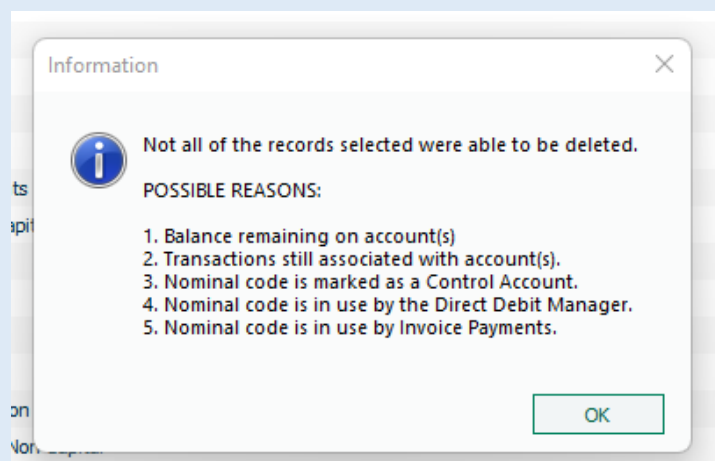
Information

Not all of the records selected were able to be deleted.

POSSIBLE REASONS:

1. Balance remaining on account(s)
2. Transactions still associated with account(s).
3. Nominal code is marked as a Control Account.
4. Nominal code is in use by the Direct Debit Manager.
5. Nominal code is in use by Invoice Payments.

OK

ts
apit
on
Non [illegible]